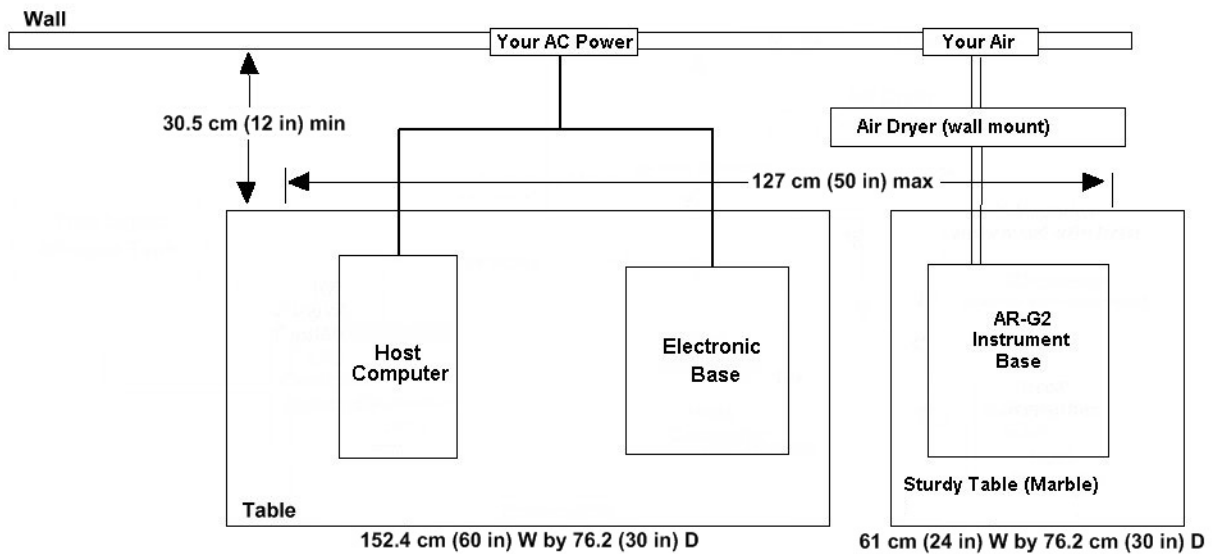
Wall

Your AC Power

Your Air

30.5 cm (12 in) min

Air Dryer (wall mount)

127 cm (50 in) max

Host Computer

Electronic Base

AR-G2 Instrument Base

Sturdy Table (Marble)

Table

152.4 cm (60 in) W by 76.2 (30 in) D

61 cm (24 in) W by 76.2 cm (30 in) D